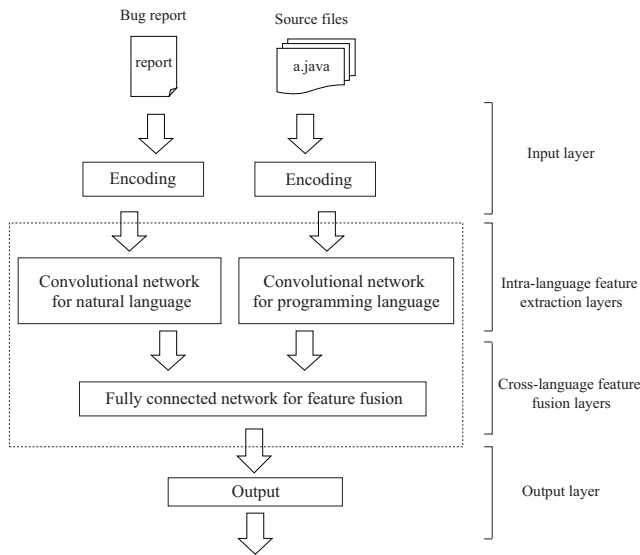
Bug report

Source files

report

a.java

Input layer

Encoding

Encoding

Convolutional network for natural language

Convolutional network for programming language

Intra-language feature extraction layers

Fully connected network for feature fusion

Cross-language feature fusion layers

Output

Output layer